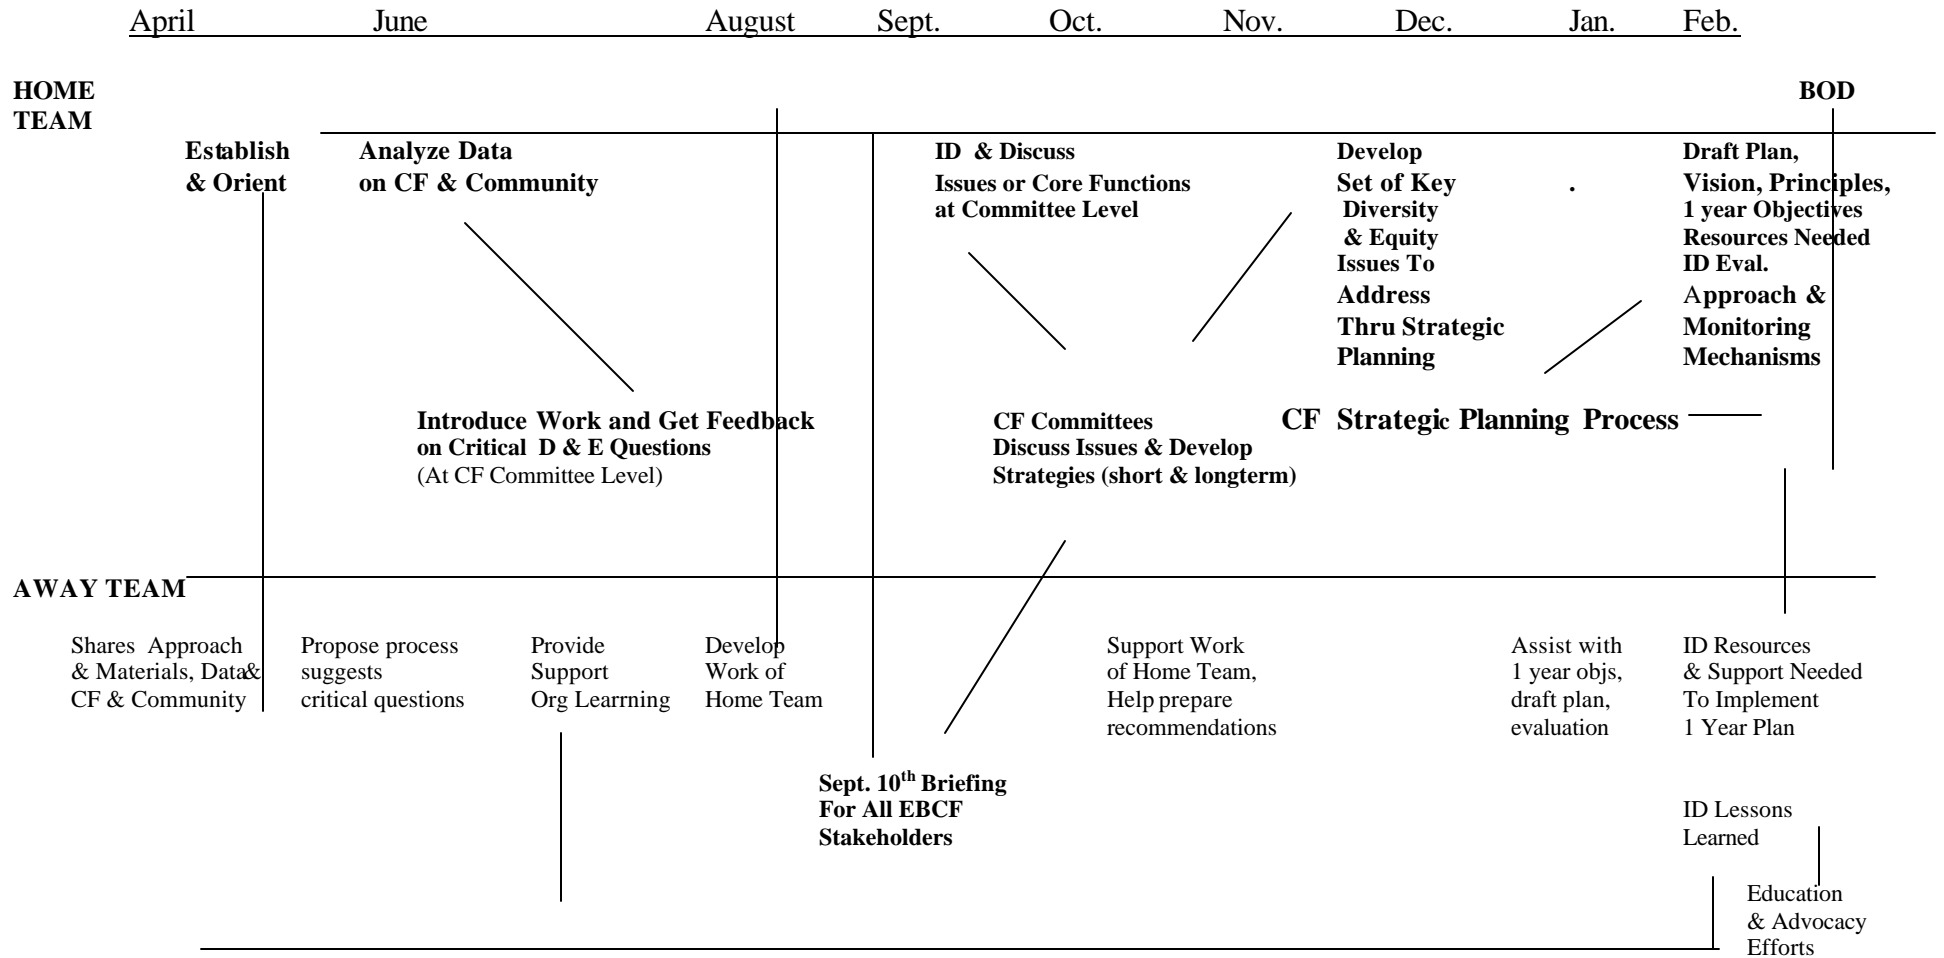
April June August Sept. Oct. Nov. Dec. Jan. Feb.

HOME TEAM

BOD

Establish & Orient

Analyze Data on CF & Community

ID & Discuss Issues or Core Functions at Committee Level

Develop Set of Key Diversity & Equity Issues To Address Thru Strategic Planning

.

Draft Plan, Vision, Principles, 1 year Objectives Resources Needed ID Eval. Approach & Monitoring Mechanisms

Introduce Work and Get Feedback on Critical D & E Questions (At CF Committee Level)

CF Committees Discuss Issues & Develop Strategies (short & longterm)

CF Strategic Planning Process

AWAY TEAM

Shares Approach & Materials, Data& CF & Community

Propose process suggests critical questions

Provide Support Org Learrning

Develop Work of Home Team

Support Work of Home Team, Help prepare recommendations

Assist with 1 year objs, draft plan, evaluation

ID Resources & Support Needed To Implement 1 Year Plan

Sept. 10$^{th}$ Briefing For All EBCF Stakeholders

ID Lessons Learned

Education & Advocacy Efforts